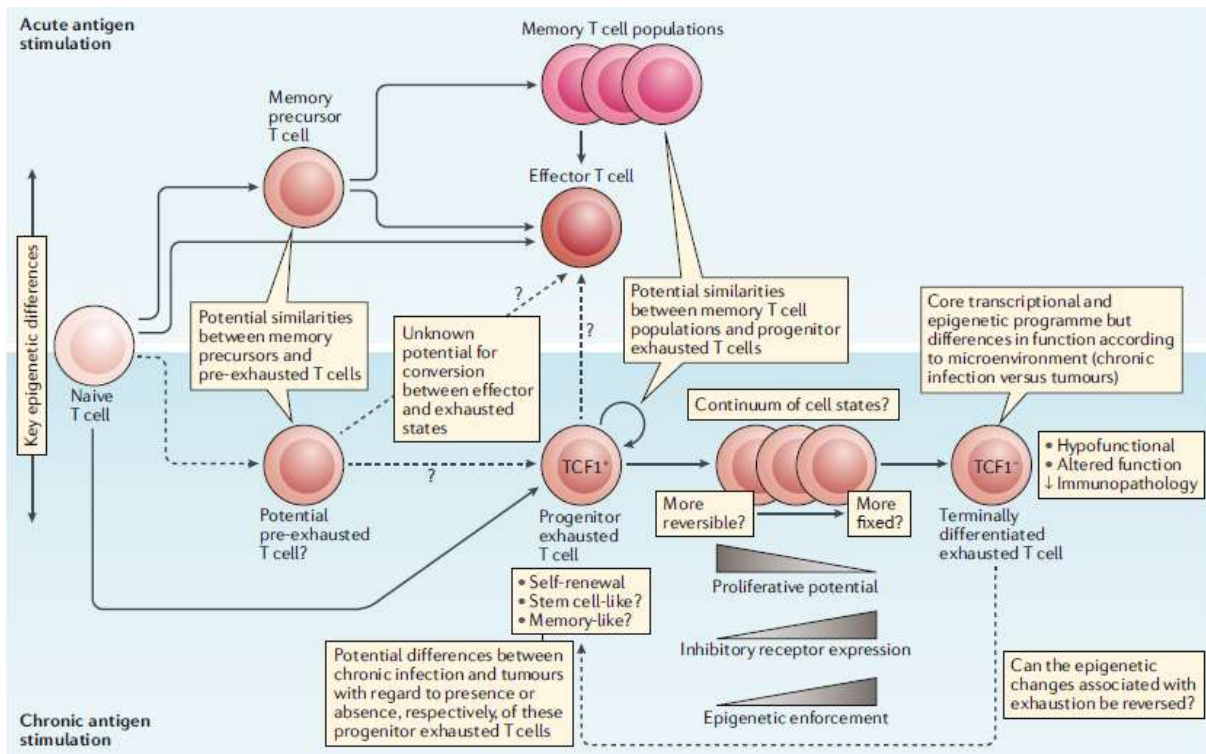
Acute antigen stimulation

Memory T cell populations

Memory precursor T cell

Effector T cell

Key epigenetic differences

Naive T cell

Potential similarities between memory precursors and pre-exhausted T cells

?

Unknown potential for conversion between effector and exhausted states

?

Potential similarities between memory T cell populations and progenitor exhausted T cells

Core transcriptional and epigenetic programme but differences in function according to microenvironment (chronic infection versus tumours)

Continuum of cell states?

?

TCF1$^+$

TCF1$^-$

• Hypofunctional
• Altered function
↓ Immunopathology

Potential pre-exhausted T cell?

Progenitor exhausted T cell

More reversible?

More fixed?

Terminally differentiated exhausted T cell

• Self-renewal
• Stem cell-like?
• Memory-like?

Proliferative potential

Inhibitory receptor expression

Epigenetic enforcement

Potential differences between chronic infection and tumours with regard to presence or absence, respectively, of these progenitor exhausted T cells

Can the epigenetic changes associated with exhaustion be reversed?

Chronic antigen stimulation